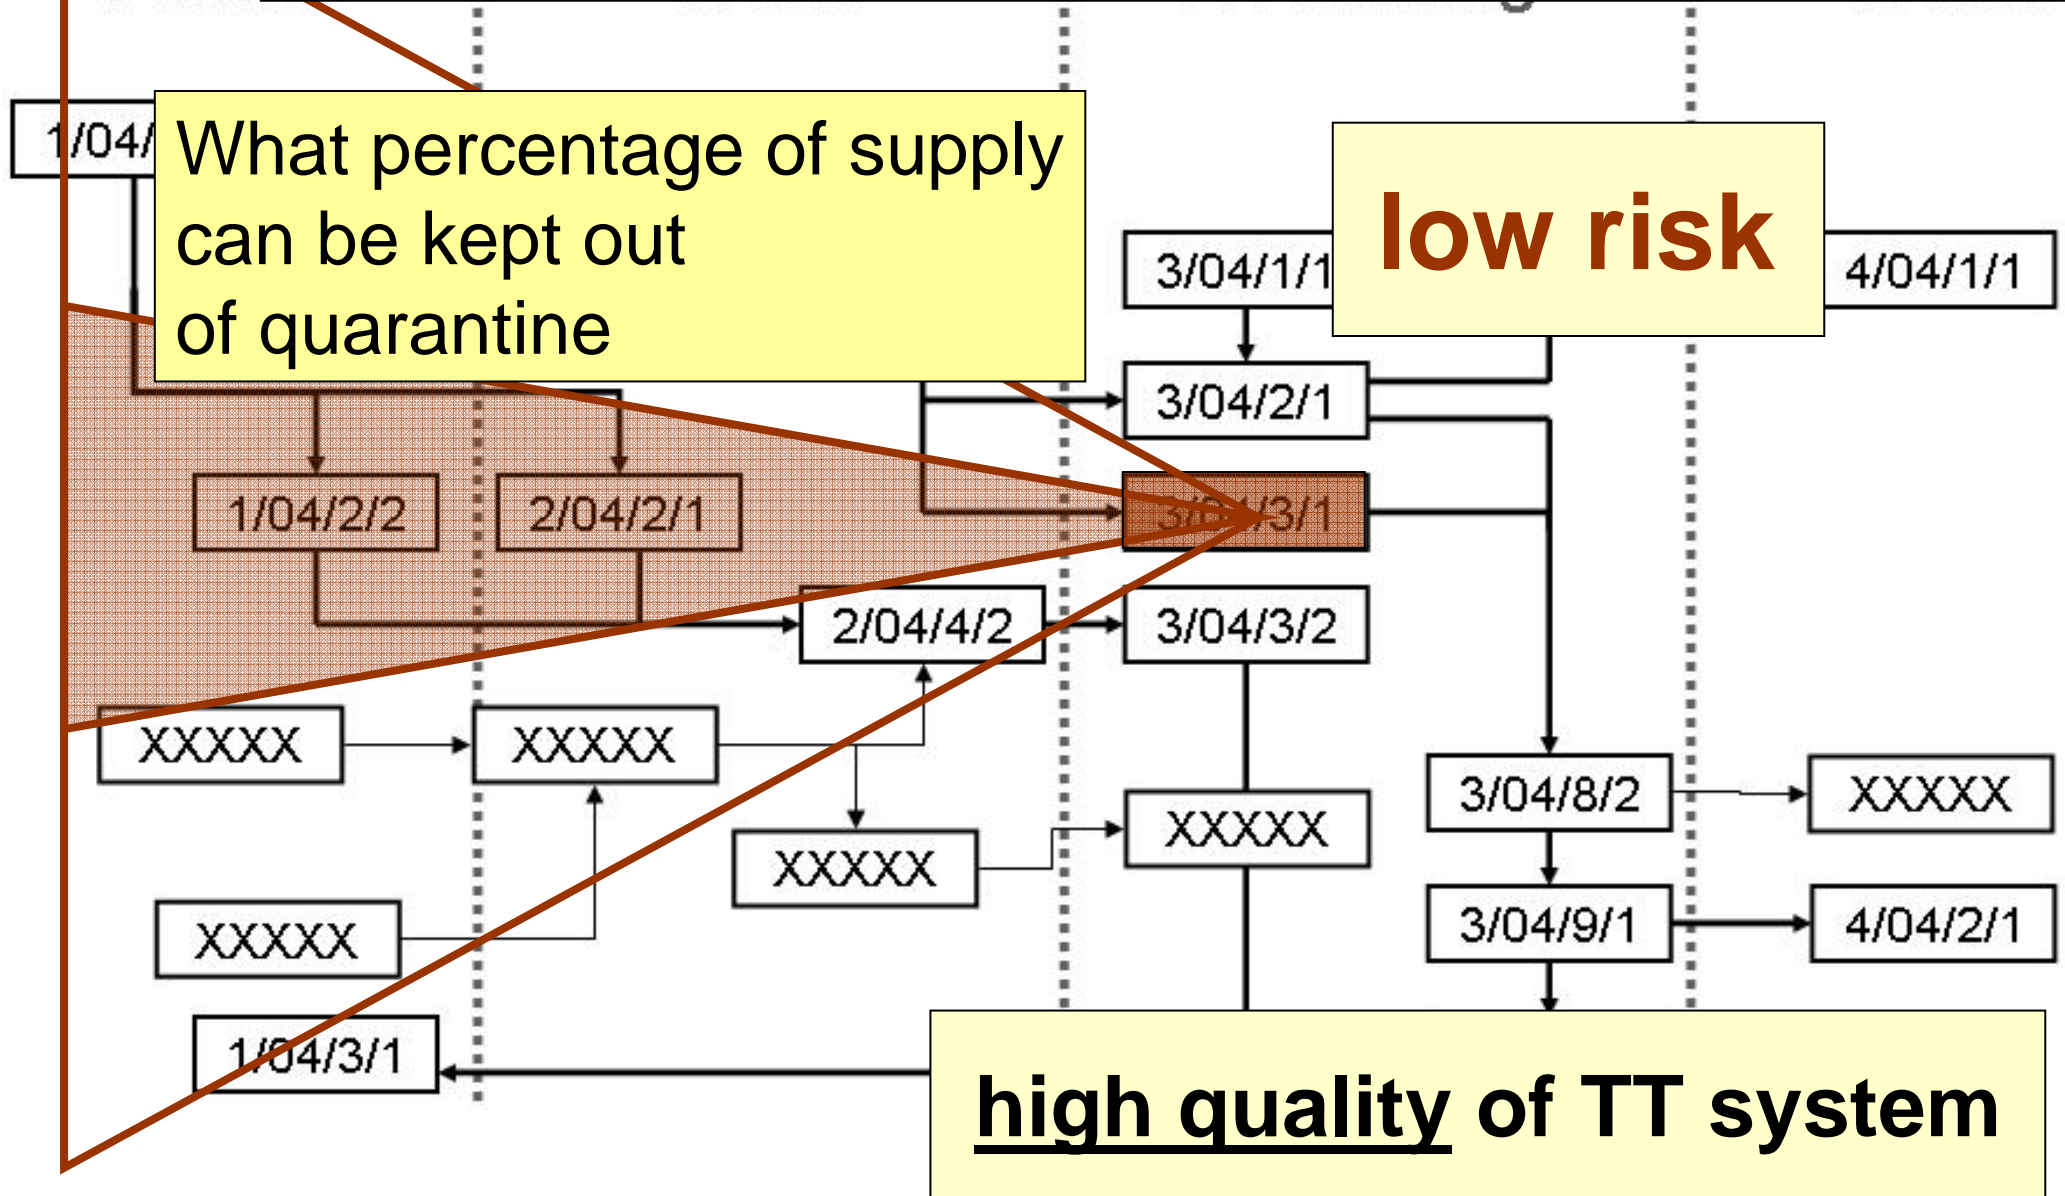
1/04/

What percentage of supply can be kept out of quarantine

low risk

3/04/1/1

4/04/1/1

3/04/2/1

1/04/2/2

2/04/2/1

3/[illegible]/3/1

2/04/4/2

3/04/3/2

XXXXX

XXXXX

3/04/8/2

XXXXX

XXXXX

XXXXX

XXXXX

3/04/9/1

4/04/2/1

1/04/3/1

high quality of TT system